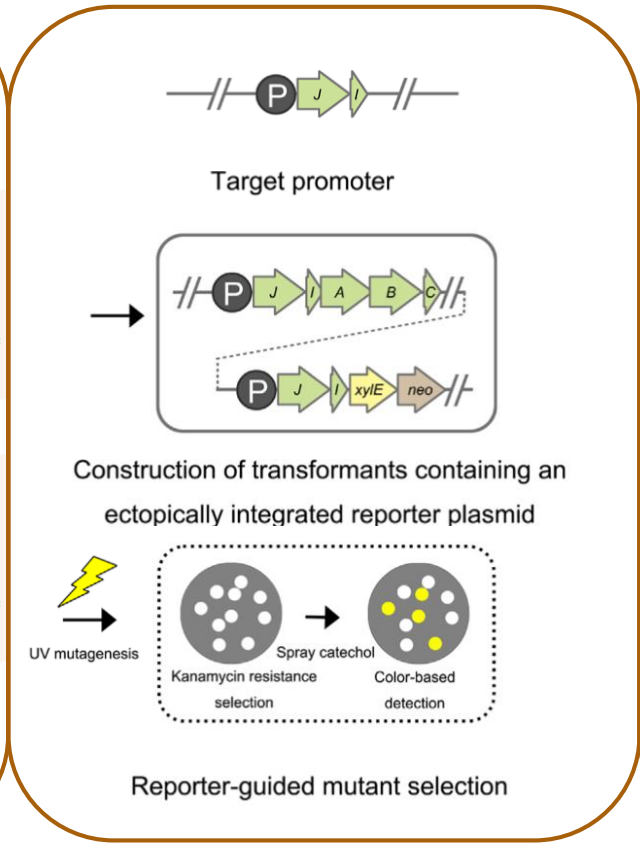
P J I

Target promoter

P J I A B C

P J I xylE neo

Construction of transformants containing an ectopically integrated reporter plasmid

UV mutagenesis

Spray catechol

Kanamycin resistance selection

Color-based detection

Reporter-guided mutant selection